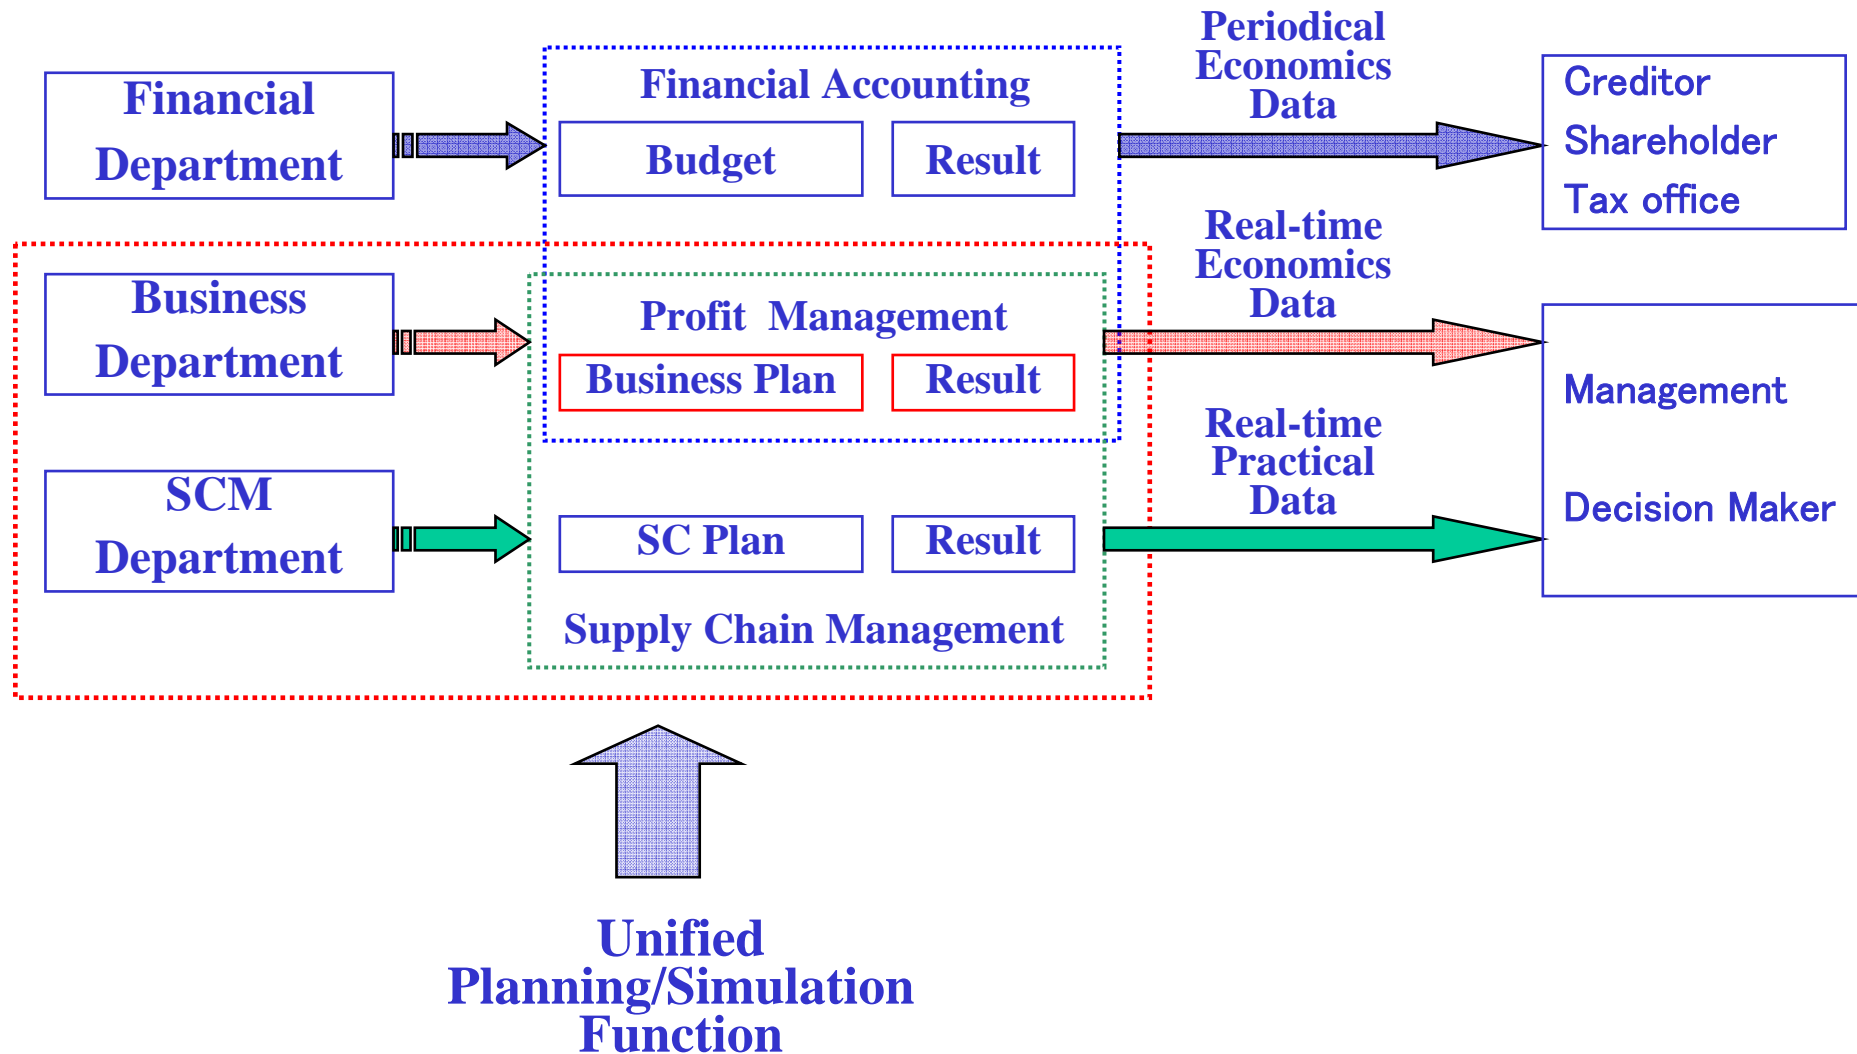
Financial Department

Financial Accounting

Budget

Result

Periodical Economics Data

Creditor
Shareholder
Tax office

Business Department

Profit Management

Business Plan

Result

Real-time Economics Data

Management

Decision Maker

SCM Department

SC Plan

Result

Real-time Practical Data

Supply Chain Management

Unified Planning/Simulation Function